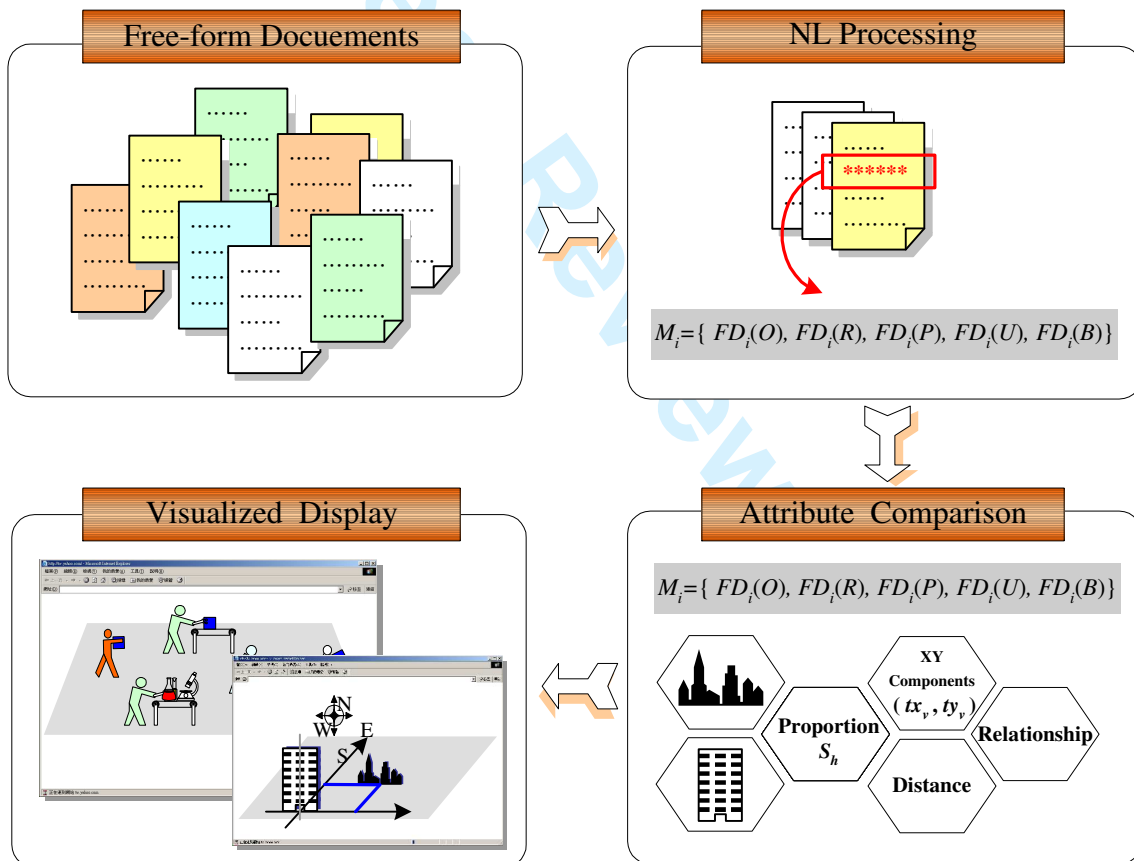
Free-form Docuements

NL Processing

......
......
******
......
.........

$M_i$={ $FD_i(O)$, $FD_i(R)$, $FD_i(P)$, $FD_i(U)$, $FD_i(B)$}

Visualized Display

Attribute Comparison

$M_i$={ $FD_i(O)$, $FD_i(R)$, $FD_i(P)$, $FD_i(U)$, $FD_i(B)$}

XY Components ( $tx_v$ , $ty_v$ )

Proportion $S_h$

Relationship

Distance

N
W
E
S

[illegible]